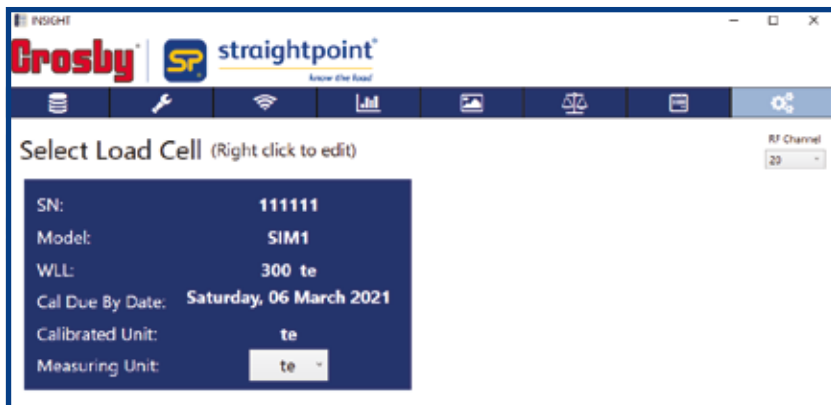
INSIGHT

Crosby SP straightpoint® know the load

Select Load Cell (Right click to edit)

RF Channel
20

SN: 111111
Model: SIM1
WLL: 300 te
Cal Due By Date: Saturday, 06 March 2021
Calibrated Unit: te
Measuring Unit: te